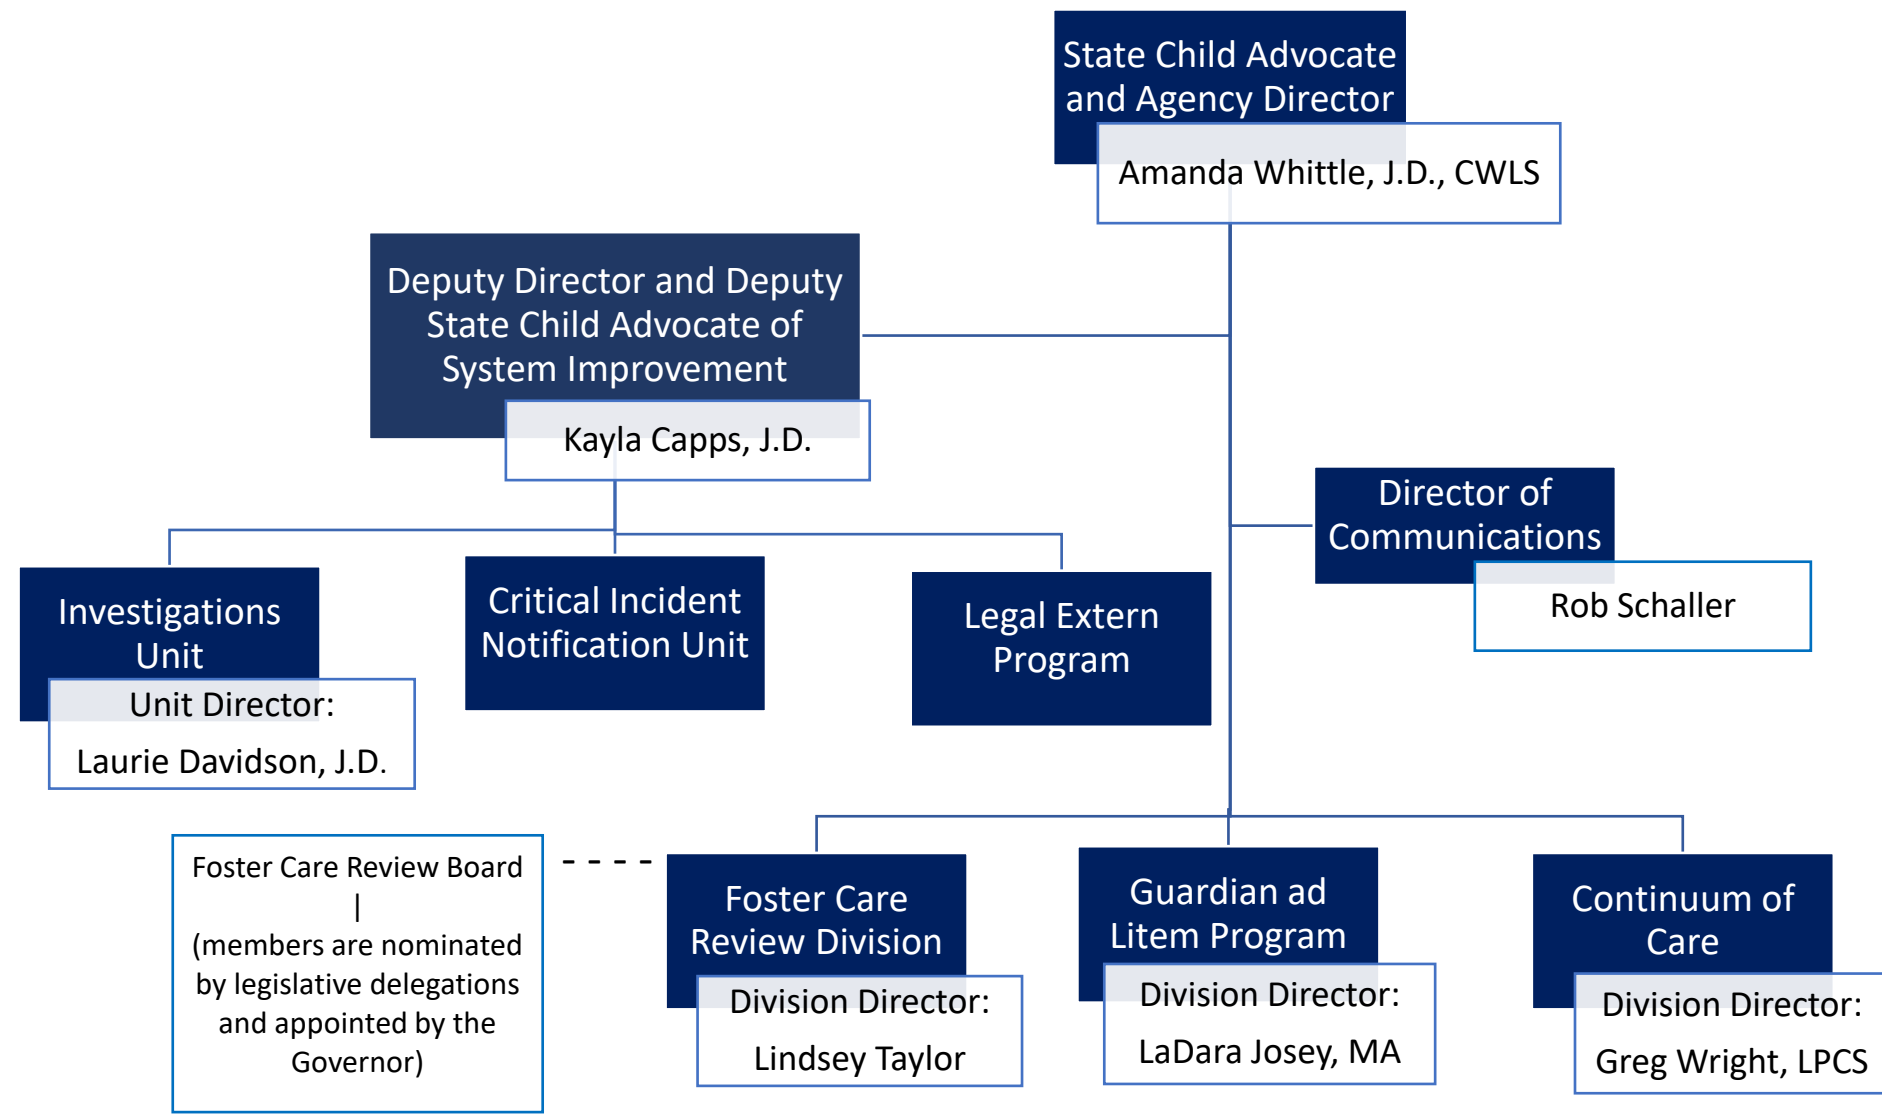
State Child Advocate and Agency Director

Amanda Whittle, J.D., CWLS

Deputy Director and Deputy State Child Advocate of System Improvement

Kayla Capps, J.D.

Director of Communications

Rob Schaller

Investigations Unit

Unit Director:

Laurie Davidson, J.D.

Critical Incident Notification Unit

Legal Extern Program

Foster Care Review Board
|
(members are nominated by legislative delegations and appointed by the Governor)

Foster Care Review Division

Division Director:

Lindsey Taylor

Guardian ad Litem Program

Division Director:

LaDara Josey, MA

Continuum of Care

Division Director:

Greg Wright, LPCS